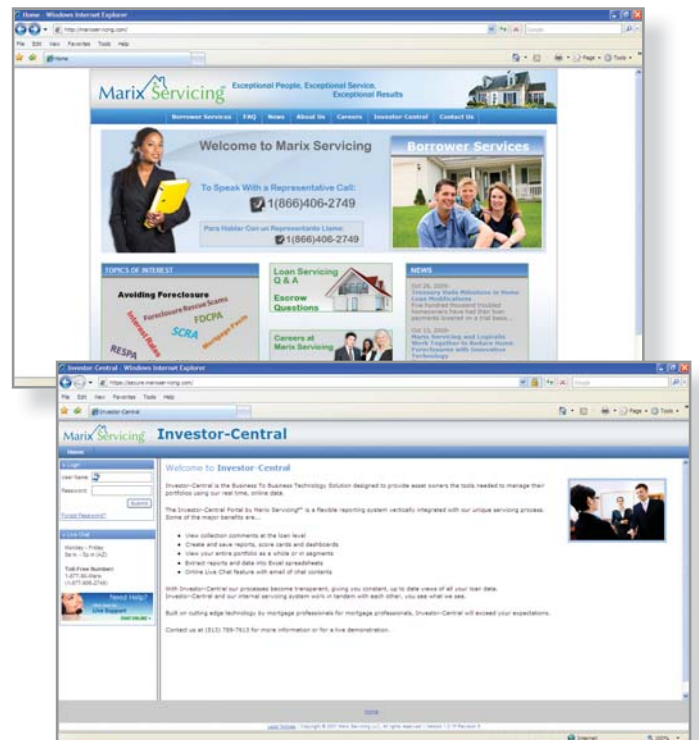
Home - Windows Internet Explorer
http://marixservicing.com/
File Edit View Favorites Tools Help
Home
Page Tools

Marix Servicing
Exceptional People, Exceptional Service, Exceptional Results

Borrower Services | FAQ | News | About Us | Careers | Investor Central | Contact Us

Welcome to Marix Servicing
To Speak With a Representative Call:
1(866)406-2749
Para Hablar Con un Representante Llame:
1(866)406-2749

Borrower Services

TOPICS OF INTEREST
Avoiding Foreclosure
Foreclosure Rescue Scams
FDCPA
SCRA
Mortgage Facts
Interest Rates
RESPA

Loan Servicing Q & A
Escrow Questions

Careers at Marix Servicing

NEWS
Oct 26, 2009: Treasury Hails Milestone in Home Loan Modifications
Five hundred thousand troubled homeowners have had their loan payments lowered on a trial basis...
Oct 13, 2009: Marix Servicing and Logicalis Work Together to Reduce Home Foreclosures with Innovative Technology

Investor Central - Windows Internet Explorer
https://secure.marixservicing.com/
File Edit View Favorites Tools Help
Investor Central
Page Tools

Marix Servicing Investor-Central
Home

Login
User Name
Password
Submit
Forgot Password?

Live Chat
Monday - Friday
9a.m. - 5p.m (AZ)
Toll Free Number:
1-877-80-Marix
(1-877-806-2749)
Need Help?
Live Support

Welcome to Investor-Central

Investor-Central is the Business To Business Technology Solution designed to provide asset owners the tools needed to manage their portfolios using our real time, online data.

The Investor-Central Portal by Marix Servicing™ is a flexible reporting system vertically integrated with our unique servicing process. Some of the major benefits are...

• View collection comments at the loan level
• Create and save reports, score cards and dashboards
• View your entire portfolio as a whole or in segments
• Extract reports and data into Excel spreadsheets
• Online Live Chat feature with email of chat contents

With Investor-Central our processes become transparent, giving you constant, up to date views of all your loan data. Investor-Central and our internal servicing system work in tandem with each other, you see what we see.

Built on cutting edge technology by mortgage professionals for mortgage professionals, Investor-Central will exceed your expectations.

Contact us at (813) 759-7613 for more information or for a live demonstration.

Home
Legal Notices | Copyright © 2007 Marix Servicing LLC. All rights reserved | Version 1.0 ® Revision 0
Internet 100%